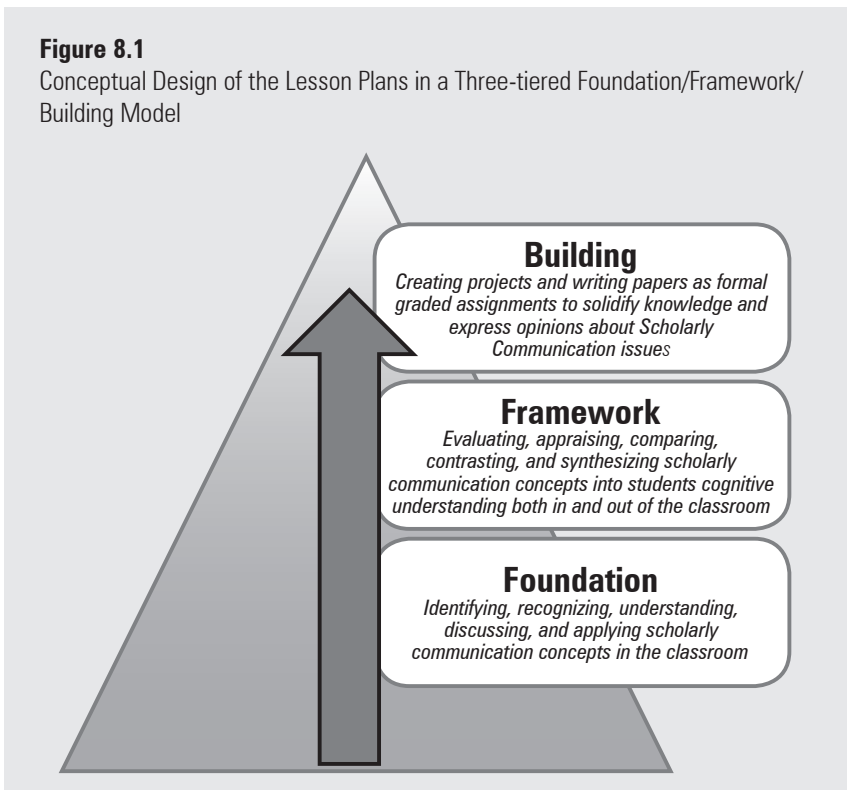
**Figure 8.1**
Conceptual Design of the Lesson Plans in a Three-tiered Foundation/Framework/Building Model

**Building**
*Creating projects and writing papers as formal graded assignments to solidify knowledge and express opinions about Scholarly Communication issues*

**Framework**
*Evaluating, appraising, comparing, contrasting, and synthesizing scholarly communication concepts into students cognitive understanding both in and out of the classroom*

**Foundation**
*Identifying, recognizing, understanding, discussing, and applying scholarly communication concepts in the classroom*